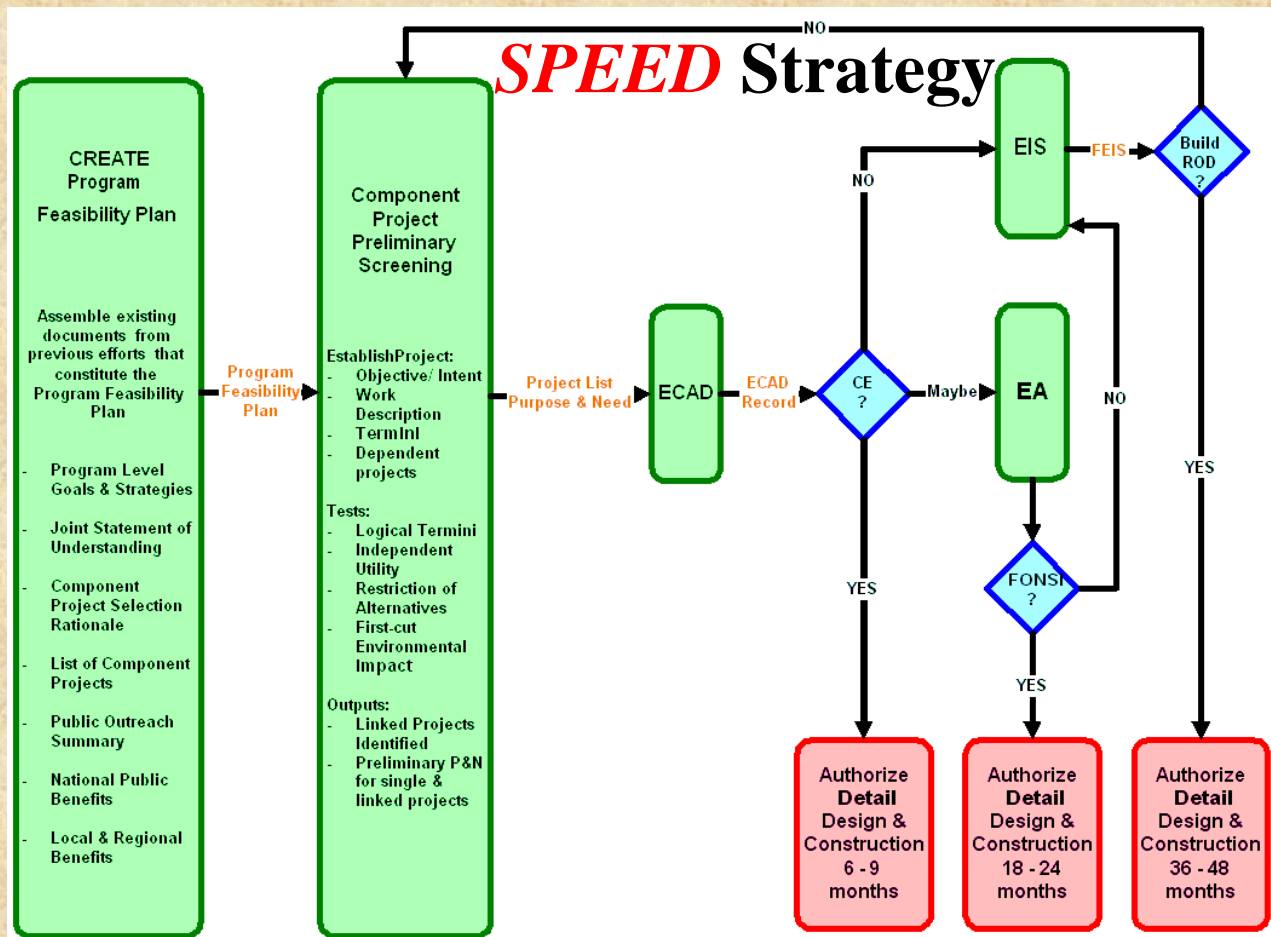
SPEED Strategy

NO

CREATE Program Feasibility Plan

Assemble existing documents from previous efforts that constitute the Program Feasibility Plan

- Program Level Goals & Strategies
- Joint Statement of Understanding
- Component Project Selection Rationale
- List of Component Projects
- Public Outreach Summary
- National Public Benefits
- Local & Regional Benefits

Program Feasibility Plan

Component Project Preliminary Screening

EstablishProject:
- Objective/ Intent
- Work Description
- Termini
- Dependent projects

Tests:
- Logical Termini
- Independent Utility
- Restriction of Alternatives
- First-cut Environmental Impact

Outputs:
- Linked Projects Identified
- Preliminary P&N for single & linked projects

Project List Purpose & Need

ECAD

ECAD Record

CE ?

NO

YES

Maybe

EIS

FEIS

Build ROD ?

YES

EA

NO

FONSI ?

YES

Authorize Detail Design & Construction 6 - 9 months

Authorize Detail Design & Construction 18 - 24 months

Authorize Detail Design & Construction 36 - 48 months